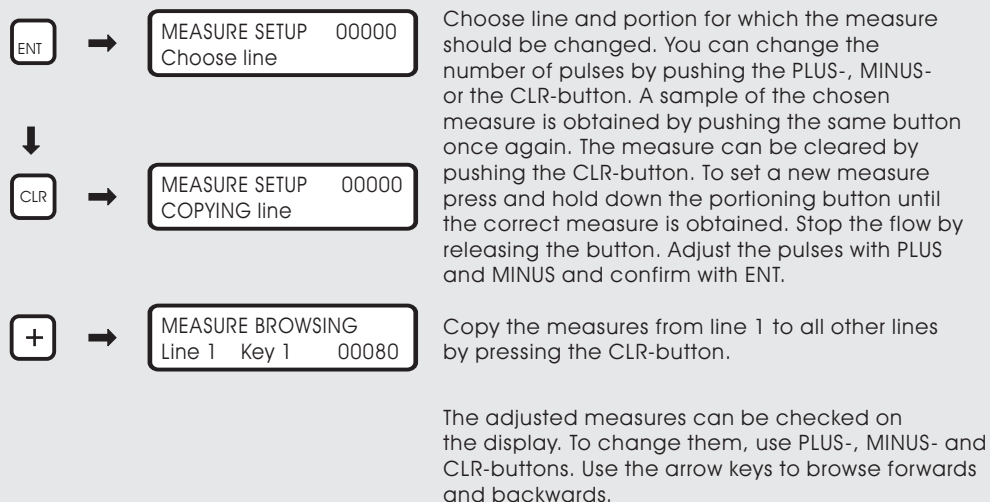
ENT

MEASURE SETUP 00000
Choose line

Choose line and portion for which the measure should be changed. You can change the number of pulses by pushing the PLUS-, MINUS- or the CLR-button. A sample of the chosen measure is obtained by pushing the same button once again. The measure can be cleared by pushing the CLR-button. To set a new measure press and hold down the portioning button until the correct measure is obtained. Stop the flow by releasing the button. Adjust the pulses with PLUS and MINUS and confirm with ENT.

CLR

MEASURE SETUP 00000
COPYING line

+

MEASURE BROWSING
Line 1 Key 1 00080

Copy the measures from line 1 to all other lines by pressing the CLR-button.

The adjusted measures can be checked on the display. To change them, use PLUS-, MINUS- and CLR-buttons. Use the arrow keys to browse forwards and backwards.